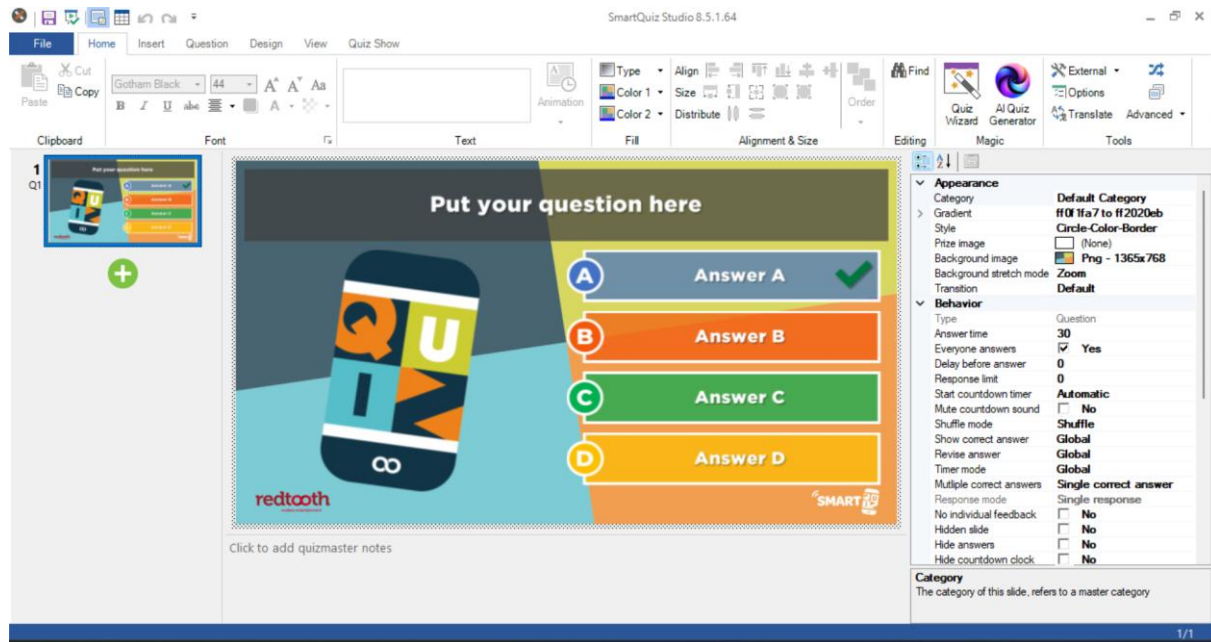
SmartQuiz Studio 8.5.1.64

File Home Insert Question Design View Quiz Show

Cut
Copy
Paste
Clipboard

Gotham Black 44
Font

Text

Animation

Type
Color 1
Color 2
Fill

Align
Size
Distribute
Order
Alignment & Size

Find
Editing

Quiz Wizard
AI Quiz Generator
Magic

External
Options
Translate
Advanced
Tools

1
Q1

Put your question here

A Answer A
B Answer B
C Answer C
D Answer D

QUIZ
redtooth
SMART

Click to add quizmaster notes

Appearance
Category Default Category
Gradient ff0f1fa7 to ff2020eb
Style Circle-Color-Border
Prize image (None)
Background image Png - 1365x768
Background stretch mode Zoom
Transition Default
Behavior
Type Question
Answer time 30
Everyone answers Yes
Delay before answer 0
Response limit 0
Start countdown timer Automatic
Mute countdown sound No
Shuffle mode Shuffle
Show correct answer Global
Revise answer Global
Timer mode Global
Mutiple correct answers Single correct answer
Response mode Single response
No individual feedback No
Hidden slide No
Hide answers No
Hide countdown clock No

Category
The category of this slide, refers to a master category

1/1